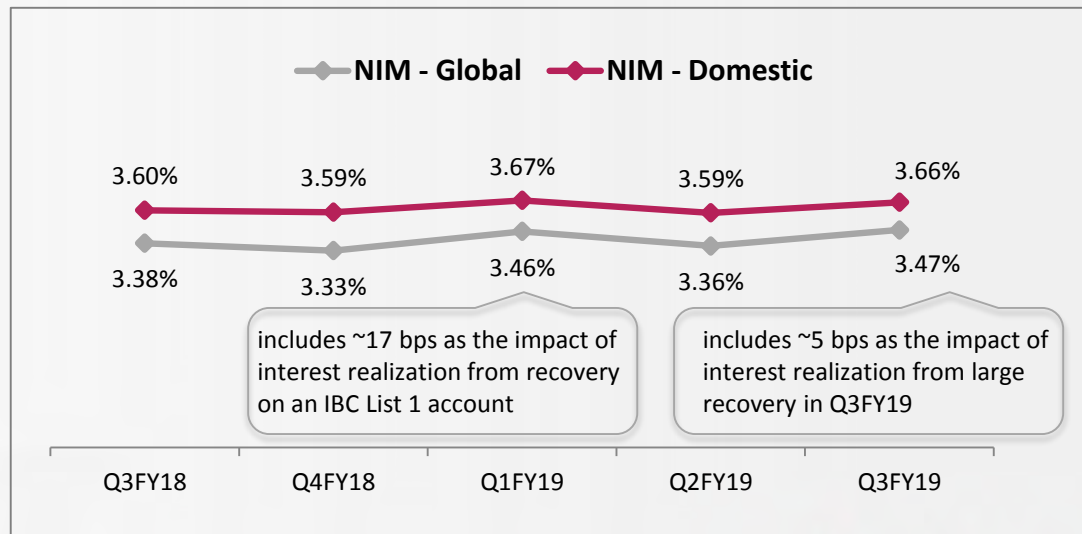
NIM - Global NIM - Domestic

3.60% 3.59% 3.67% 3.59% 3.66%

3.38% 3.33% 3.46% 3.36% 3.47%

includes ~17 bps as the impact of interest realization from recovery on an IBC List 1 account

includes ~5 bps as the impact of interest realization from large recovery in Q3FY19

Q3FY18 Q4FY18 Q1FY19 Q2FY19 Q3FY19